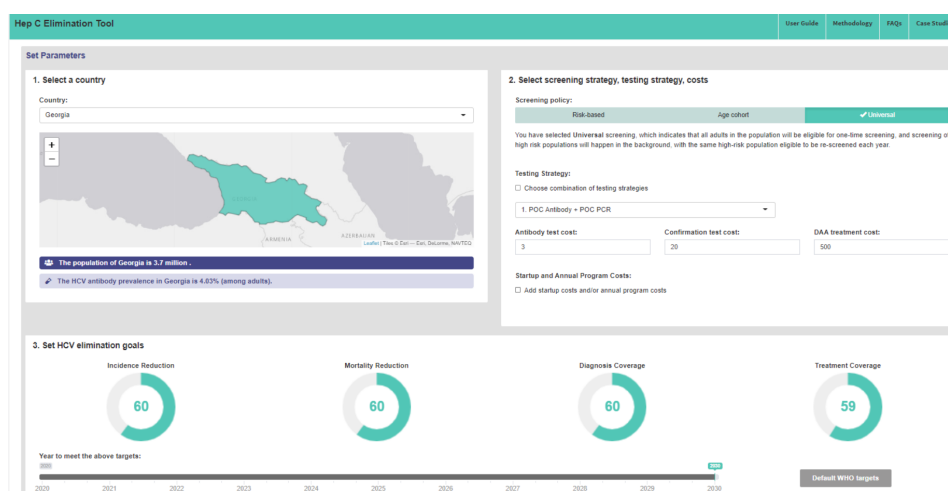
Hep C Elimination Tool

User Guide | Methodology | FAQs | Case Studi

Set Parameters

1. Select a country

Country:

Georgia

+
−

GEORGIA

ARMENIA

AZERBAIJAN

Leaflet | Tiles © Esri — Esri, DeLorme, NAVTEQ

The population of Georgia is 3.7 million .

The HCV antibody prevalence in Georgia is 4.03% (among adults).

2. Select screening strategy, testing strategy, costs

Screening policy:

Risk-based | Age cohort | ✔ Universal

You have selected **Universal** screening, which indicates that all adults in the population will be eligible for one-time screening, and screening o high risk populations will happen in the background, with the same high-risk population eligible to be re-screened each year.

Testing Strategy:

Choose combination of testing strategies

1. POC Antibody + POC PCR

Antibody test cost:
3

Confirmation test cost:
20

DAA treatment cost:
500

Startup and Annual Program Costs:

Add startup costs and/or annual program costs

3. Set HCV elimination goals

Incidence Reduction
60

Mortality Reduction
60

Diagnosis Coverage
60

Treatment Coverage
59

Year to meet the above targets:

2030

2020 2021 2022 2023 2024 2025 2026 2027 2028 2029 2030

Default WHO targets